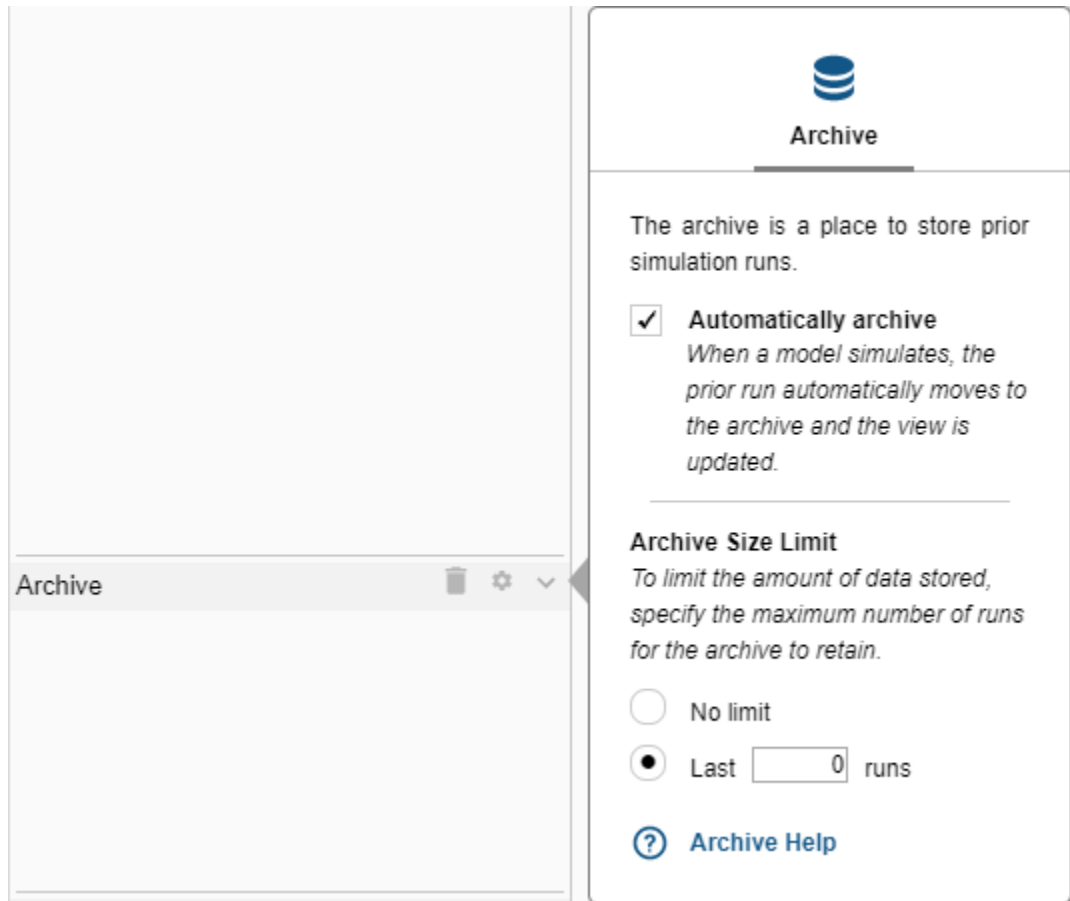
Archive

Archive

The archive is a place to store prior simulation runs.

✓ Automatically archive
When a model simulates, the prior run automatically moves to the archive and the view is updated.

Archive Size Limit
To limit the amount of data stored, specify the maximum number of runs for the archive to retain.

No limit

Last 0 runs

Archive Help